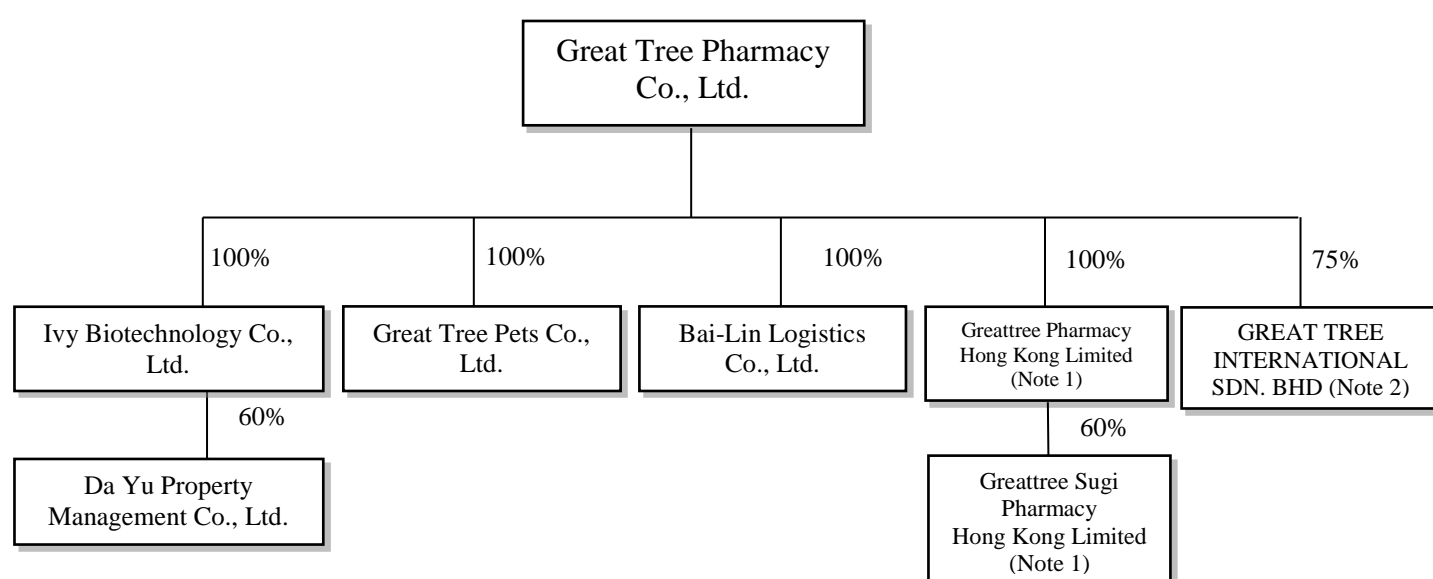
Great Tree Pharmacy Co., Ltd.

100%

100%

100%

100%

75%

Ivy Biotechnology Co., Ltd.

Great Tree Pets Co., Ltd.

Bai-Lin Logistics Co., Ltd.

Greattree Pharmacy Hong Kong Limited (Note 1)

GREAT TREE INTERNATIONAL SDN. BHD (Note 2)

60%

60%

Da Yu Property Management Co., Ltd.

Greattree Sugi Pharmacy Hong Kong Limited (Note 1)